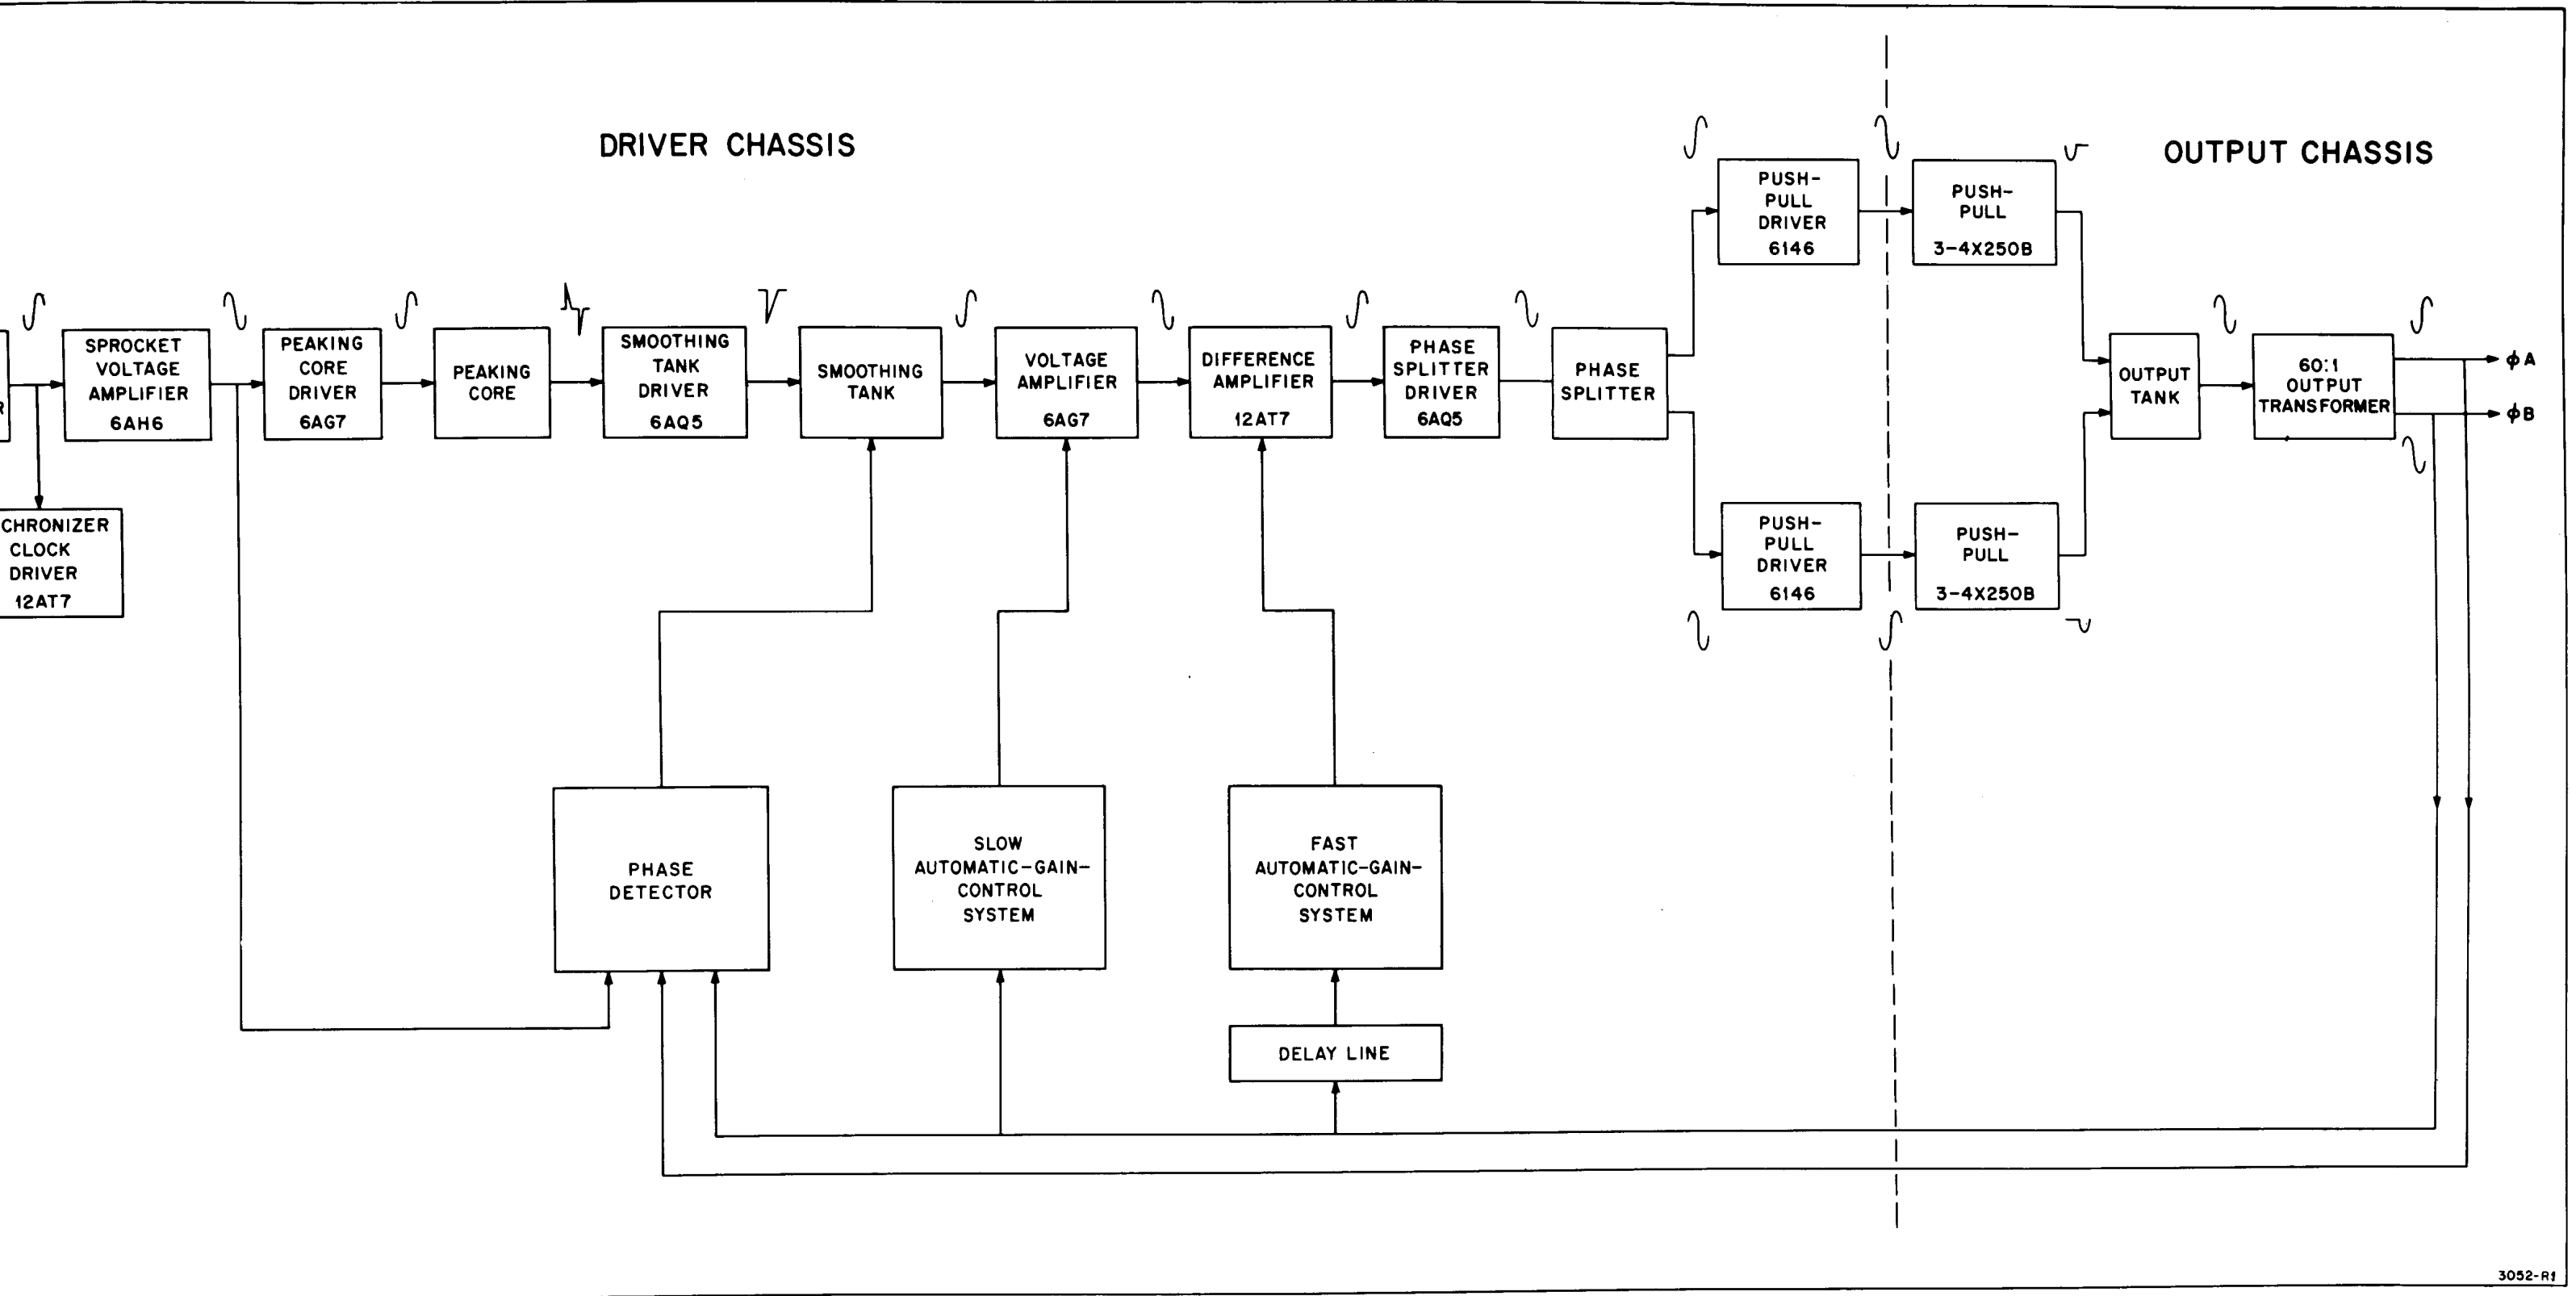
DRIVER CHASSIS

OUTPUT CHASSIS

SPROCKET VOLTAGE AMPLIFIER 6AH6

CHRONIZER CLOCK DRIVER 12AT7

PEAKING CORE DRIVER 6AG7

PEAKING CORE

SMOOTHING TANK DRIVER 6AQ5

SMOOTHING TANK

VOLTAGE AMPLIFIER 6AG7

DIFFERENCE AMPLIFIER 12AT7

PHASE SPLITTER DRIVER 6AQ5

PHASE SPLITTER

PUSH-PULL DRIVER 6146

PUSH-PULL 3-4X250B

PUSH-PULL DRIVER 6146

PUSH-PULL 3-4X250B

OUTPUT TANK

60:1 OUTPUT TRANSFORMER

$\phi$A

$\phi$B

PHASE DETECTOR

SLOW AUTOMATIC-GAIN-CONTROL SYSTEM

FAST AUTOMATIC-GAIN-CONTROL SYSTEM

DELAY LINE

3052-R1